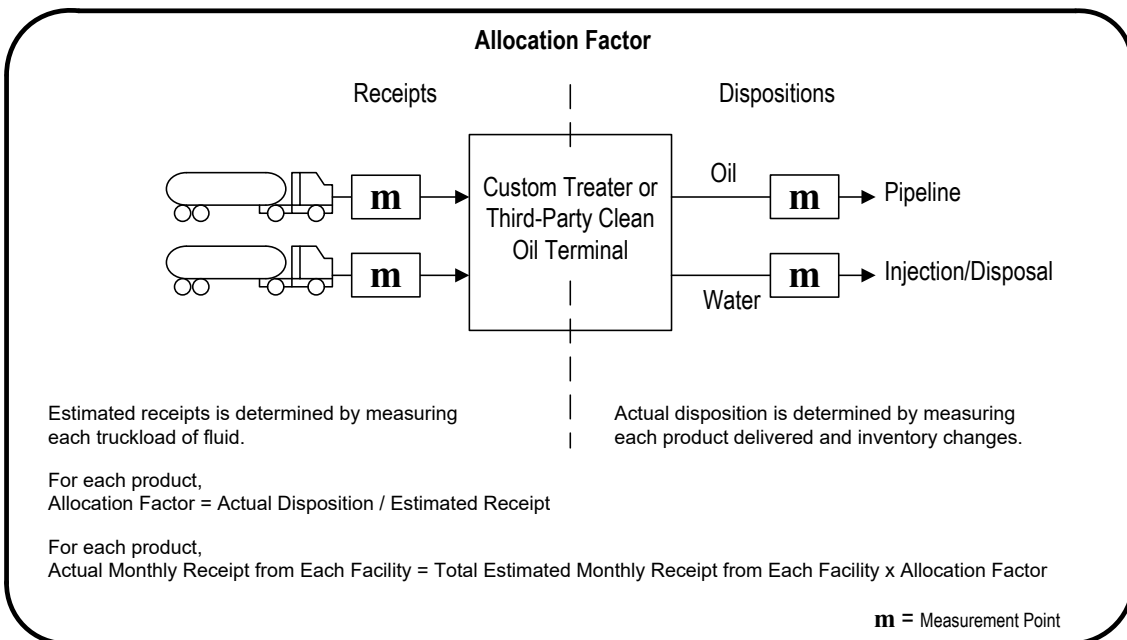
Allocation Factor

Receipts

Dispositions

m

m

Custom Treater or Third-Party Clean Oil Terminal

Oil

m

Pipeline

m

Injection/Disposal

Water

Estimated receipts is determined by measuring each truckload of fluid.

Actual disposition is determined by measuring each product delivered and inventory changes.

For each product,
Allocation Factor = Actual Disposition / Estimated Receipt

For each product,
Actual Monthly Receipt from Each Facility = Total Estimated Monthly Receipt from Each Facility x Allocation Factor

m = Measurement Point